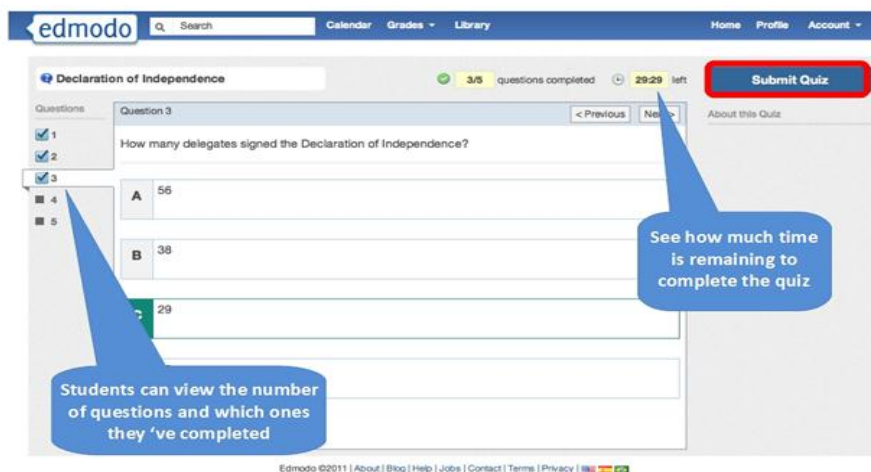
edmodo Search Calendar Grades Library Home Profile Account

Declaration of Independence 3/5 questions completed 29:29 left Submit Quiz

Questions
1
2
3
4
5

Question 3 < Previous Ne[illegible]

How many delegates signed the Declaration of Independence?

A 56

B 38

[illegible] 29

About this Quiz

See how much time is remaining to complete the quiz

Students can view the number of questions and which ones they 've completed

Edmodo ©2011 | About | Blog | Help | Jobs | Contact | Terms | Privacy |